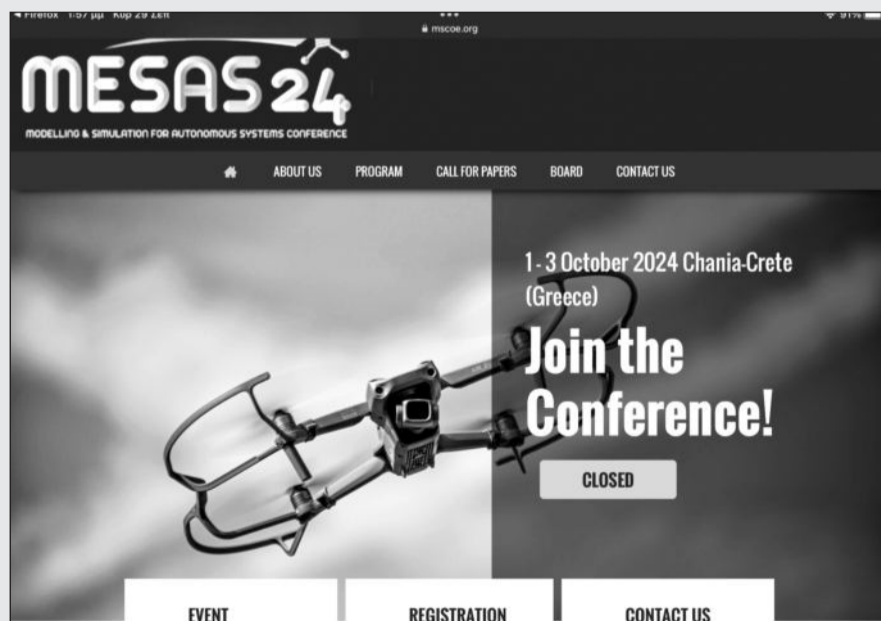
◄ Firefox 1:57 μμ Κυρ 29 Σεπ
mscoe.org
91%

MESAS 24
MODELLING & SIMULATION FOR AUTONOMOUS SYSTEMS CONFERENCE

ABOUT US PROGRAM CALL FOR PAPERS BOARD CONTACT US

1- 3 October 2024 Chania-Crete (Greece)

Join the Conference!

CLOSED

EVENT
REGISTRATION
CONTACT US